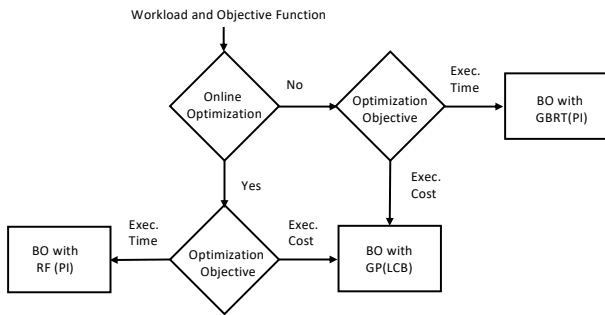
Workload and Objective Function

Online Optimization

No

Optimization Objective

Exec. Time

BO with GBRT(PI)

Yes

Exec. Cost

Exec. Time

Exec. Cost

BO with RF (PI)

Optimization Objective

BO with GP(LCB)